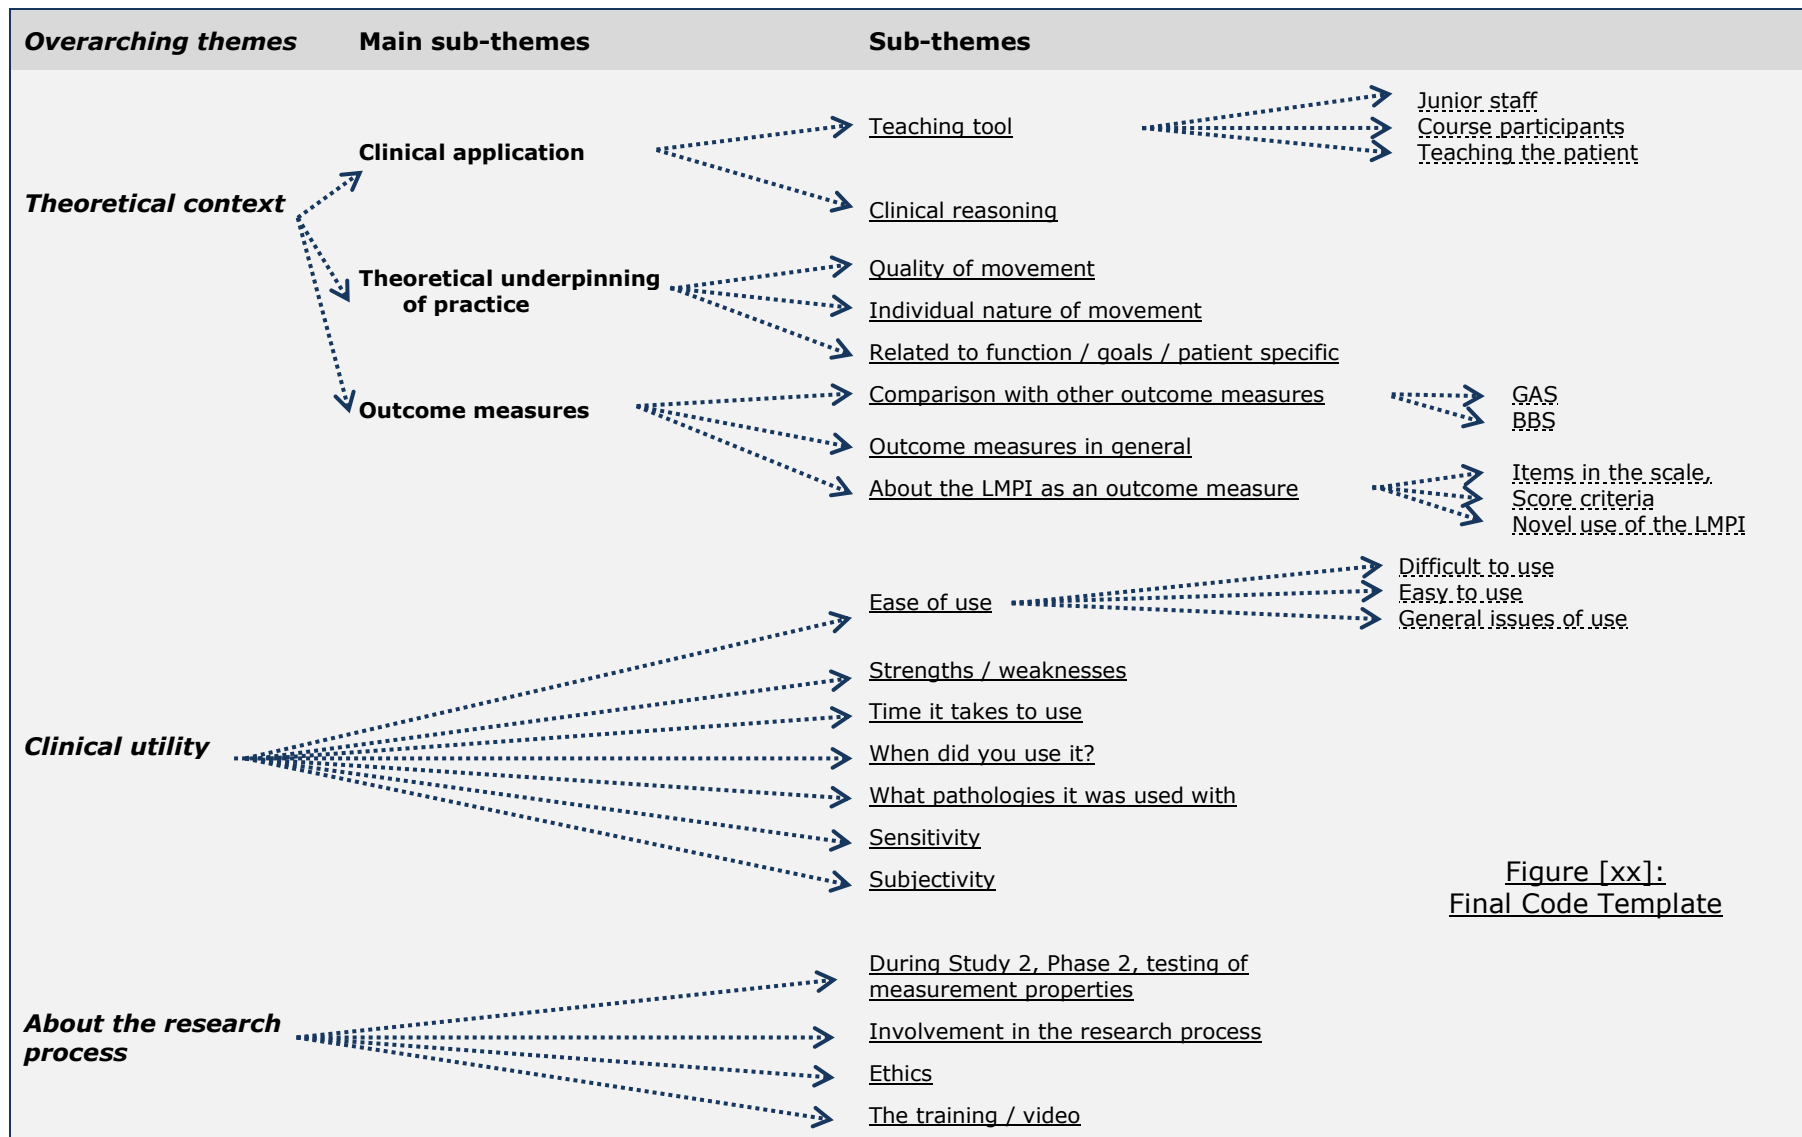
Overarching themes Main sub-themes Sub-themes

Theoretical context

Clinical application

Teaching tool

Junior staff
Course participants
Teaching the patient

Clinical reasoning

Theoretical underpinning of practice

Quality of movement
Individual nature of movement
Related to function / goals / patient specific

Outcome measures

Comparison with other outcome measures

GAS
BBS

Outcome measures in general

About the LMPI as an outcome measure

Items in the scale,
Score criteria
Novel use of the LMPI

Clinical utility

Ease of use

Difficult to use
Easy to use
General issues of use

Strengths / weaknesses
Time it takes to use
When did you use it?
What pathologies it was used with
Sensitivity
Subjectivity

Figure [xx]:
Final Code Template

About the research process

During Study 2, Phase 2, testing of measurement properties
Involvement in the research process
Ethics
The training / video